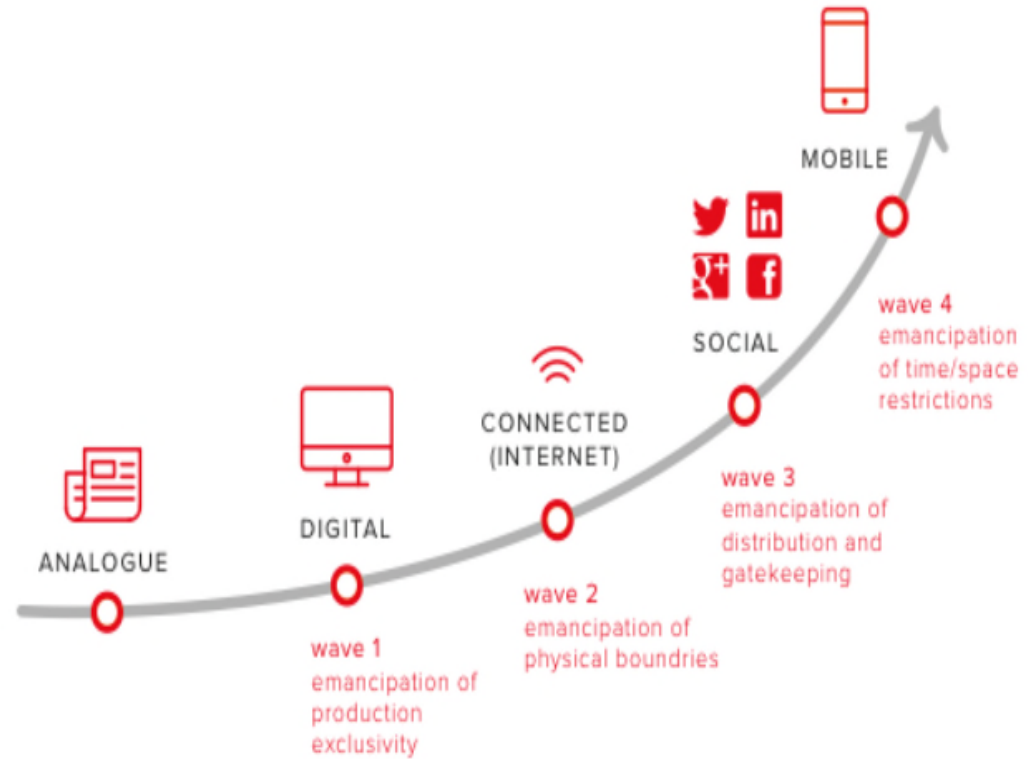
ANALOGUE

DIGITAL

wave 1
emancipation of production exclusivity

CONNECTED (INTERNET)

wave 2
emancipation of physical boundries

SOCIAL

wave 3
emancipation of distribution and gatekeeping

MOBILE

wave 4
emancipation of time/space restrictions